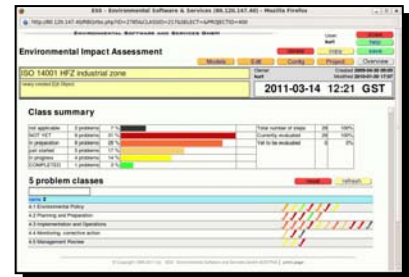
ESS - Environmental Software & Services (86.120.147.40) - Mozilla Firefox

http://86.120.147.40/RB/ehs.php?ID=27&CLASSID=21&SELECT=&PROJECTID=400

ENVIRONMENTAL SOFTWARE AND SERVICES GMBH

Environmental Impact Assessment

Models | Edit | Config | Project | Overview

ISO 14001 HFZ industrial zone

newly created EIA Object

Owner: kurt

2011-03-14 12:21 GST

Class summary

| not applicable | 0 problems | 0% |
|---|---|---|
| NOT YET | 8 problems | 31% |
| in preparation | 6 problems | 23% |
| pre-started | 4 problems | 17% |
| in progress | 4 problems | 14% |
| COMPLETED | 1 problem | 4% |

| Total number of steps | 26 | 100% |
|---|---|---|
| Currently evaluated | 26 | 100% |
| Yet to be evaluated | 0 | 0% |

5 problem classes

Invert | Refresh

4.1 Environmental Policy

4.2 Planning and Preparation

4.3 Implementation and Operations

4.4 Monitoring, corrective action

4.5 Management Review

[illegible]